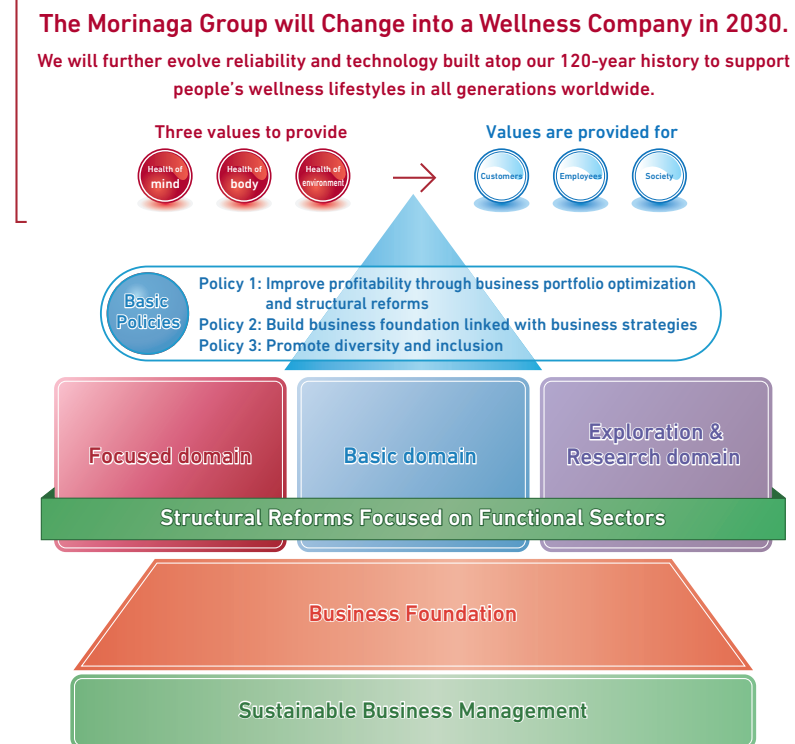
The Morinaga Group will Change into a Wellness Company in 2030.

We will further evolve reliability and technology built atop our 120-year history to support people's wellness lifestyles in all generations worldwide.

Three values to provide

Health of mind

Health of body

Health of environment

Values are provided for

Customers

Employees

Society

Basic Policies

Policy 1: Improve profitability through business portfolio optimization and structural reforms

Policy 2: Build business foundation linked with business strategies

Policy 3: Promote diversity and inclusion

Focused domain

Basic domain

Exploration & Research domain

Structural Reforms Focused on Functional Sectors

Business Foundation

Sustainable Business Management